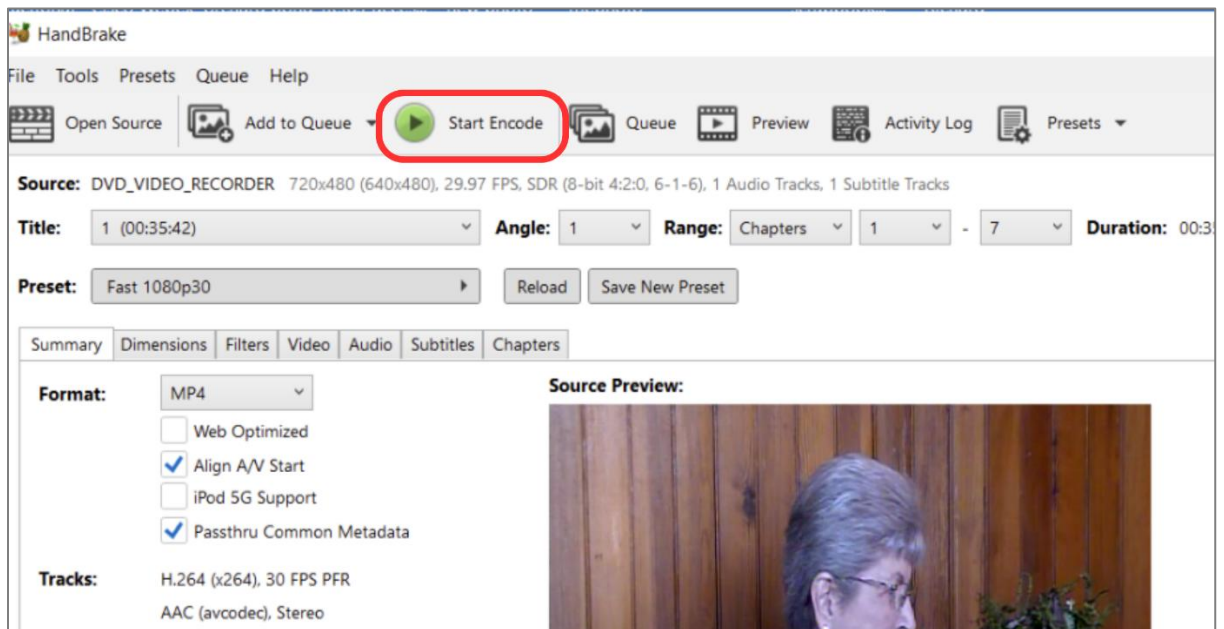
HandBrake

File Tools Presets Queue Help

Open Source | Add to Queue | Start Encode | Queue | Preview | Activity Log | Presets

Source: DVD_VIDEO_RECORDER 720x480 (640x480), 29.97 FPS, SDR (8-bit 4:2:0, 6-1-6), 1 Audio Tracks, 1 Subtitle Tracks

Title: 1 (00:35:42) Angle: 1 Range: Chapters 1 - 7 Duration: 00:3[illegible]

Preset: Fast 1080p30 Reload Save New Preset

Summary | Dimensions | Filters | Video | Audio | Subtitles | Chapters

Format: MP4

Web Optimized

Align A/V Start

iPod 5G Support

Passthru Common Metadata

Tracks: H.264 (x264), 30 FPS PFR

AAC (avcodec), Stereo

Source Preview: